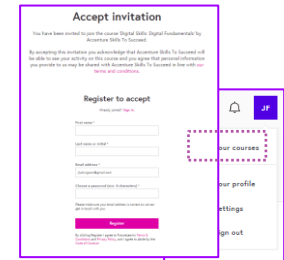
Accept invitation

You have been invited to join the course Digital Skills: Digital Fundamentals! by Accenture Skills To Succeed.

By accepting this invitation you acknowledge that Accenture Skills To Succeed will be able to see your activity on this course and you agree that personal information you provide to us may be shared with Accenture Skills To Succeed in line with our terms and conditions.

Register to accept

Already joined? Sign in

First name *

Last name or initial *

Email address *

Choose a password (min. 8 characters) *

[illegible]

Register

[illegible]

JF

our courses

our profile

ettings

gn out